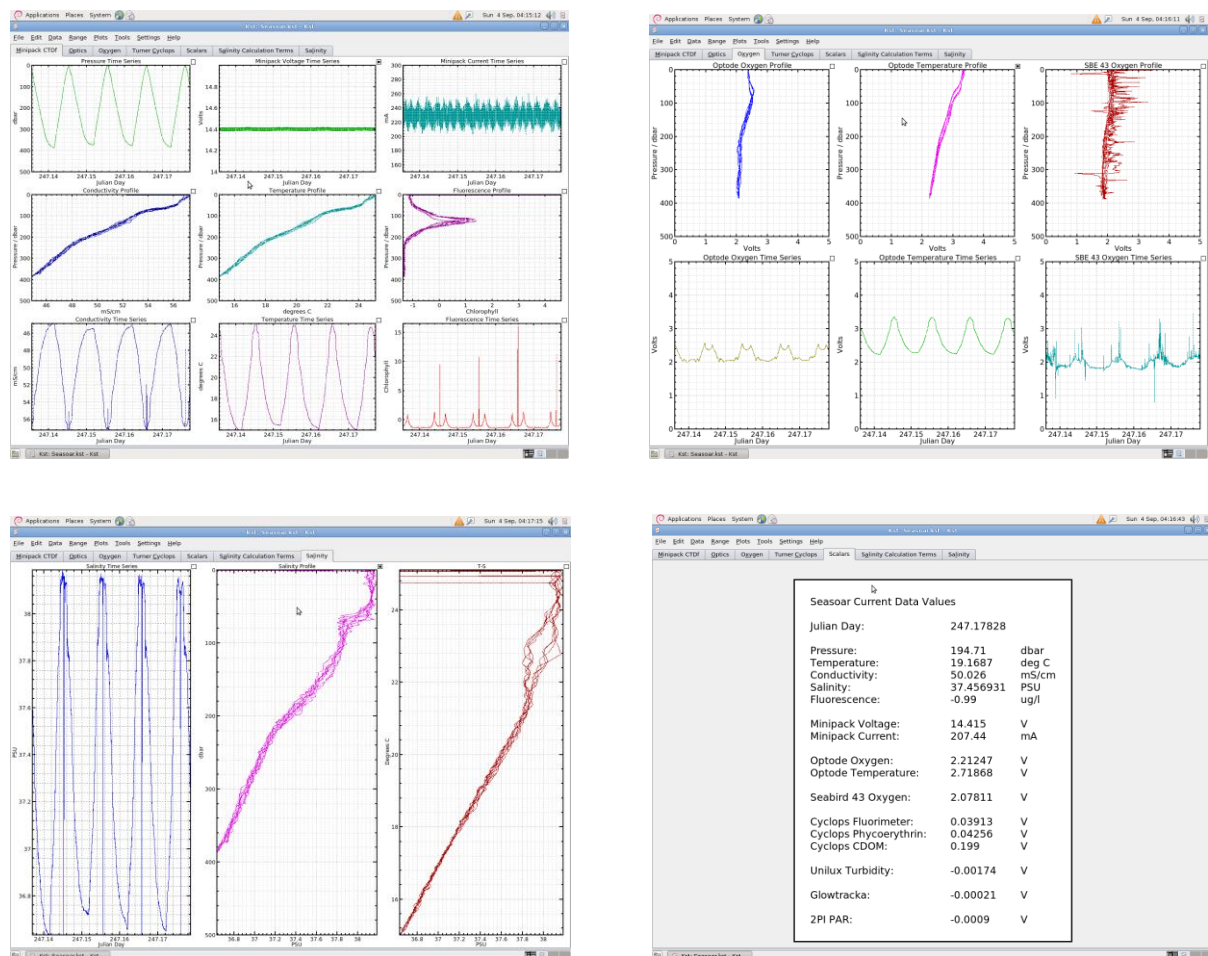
Applications Places System Sun 4 Sep, 04:15:12

Kst: Seasoar.kst - Kst

File Edit Data Range Plots Tools Settings Help

Minipack CTDf | Optics | Oxygen | Turner Cyclops | Scalars | Salinity Calculation Terms | Salinity

Pressure Time Series
dbar
0 100 200 300 400
247.14 247.15 247.16 247.17
Julian Day

Minipack Voltage Time Series
Volts
14 14.2 14.4 14.6 14.8
247.14 247.15 247.16 247.17
Julian Day

Minipack Current Time Series
mA
160 180 200 220 240 260 280 300
247.14 247.15 247.16 247.17
Julian Day

Conductivity Profile
Pressure / dbar
0 100 200 300 400 500
46 48 50 52 54 56
mS/cm

Temperature Profile
Pressure / dbar
0 100 200 300 400 500
16 18 20 22 24
degrees C

Fluorescence Profile
Pressure / dbar
0 100 200 300 400 500
-1 0 1 2 3 4
Chlorophyll

Conductivity Time Series
mS/cm
46 48 50 52 54 56
247.14 247.15 247.16 247.17
Julian Day

Temperature Time Series
degrees C
16 18 20 22 24
247.14 247.15 247.16 247.17
Julian Day

Fluorescence Time Series
Chlorophyll
0 5 10 15
247.14 247.15 247.16 247.17
Julian Day

Kst: Seasoar.kst - Kst

Applications Places System Sun 4 Sep, 04:16:11

Kst: Seasoar.kst - Kst

File Edit Data Range Plots Tools Settings Help

Minipack CTDf | Optics | Oxygen | Turner Cyclops | Scalars | Salinity Calculation Terms | Salinity

Optode Oxygen Profile
Pressure / dbar
0 100 200 300 400 500
0 1 2 3 4 5
Volts

Optode Temperature Profile
Pressure / dbar
0 100 200 300 400 500
0 1 2 3 4 5
Volts

SBE 43 Oxygen Profile
Pressure / dbar
0 100 200 300 400 500
0 1 2 3 4 5
Volts

Optode Oxygen Time Series
Volts
0 1 2 3 4 5
247.14 247.15 247.16 247.17
Julian Day

Optode Temperature Time Series
Volts
0 1 2 3 4 5
247.14 247.15 247.16 247.17
Julian Day

SBE 43 Oxygen Time Series
Volts
0 1 2 3 4 5
247.14 247.15 247.16 247.17
Julian Day

Kst: Seasoar.kst - Kst

Applications Places System Sun 4 Sep, 04:17:15

Kst: Seasoar.kst - Kst

File Edit Data Range Plots Tools Settings Help

Minipack CTDf | Optics | Oxygen | Turner Cyclops | Scalars | Salinity Calculation Terms | Salinity

Salinity Time Series
PSU
36.8 37 37.2 37.4 37.6 37.8 38
247.14 247.15 247.16 247.17
Julian Day

Salinity Profile
dbar
100 200 300 400 500
36.8 37 37.2 37.4 37.6 37.8 38
PSU

T-S
Degrees C
16 18 20 22 24
36.8 37 37.2 37.4 37.6 37.8 38
PSU

Kst: Seasoar.kst - Kst

Applications Places System Sun 4 Sep, 04:16:43

Kst: Seasoar.kst - Kst

File Edit Data Range Plots Tools Settings Help

Minipack CTDf | Optics | Oxygen | Turner Cyclops | Scalars | Salinity Calculation Terms | Salinity

Seasoar Current Data Values

| | | |
|---|---|---|
| Julian Day: | 247.17828 | |
| Pressure: | 194.71 | dbar |
| Temperature: | 19.1687 | deg C |
| Conductivity: | 50.026 | mS/cm |
| Salinity: | 37.456931 | PSU |
| Fluorescence: | -0.99 | ug/l |
| Minipack Voltage: | 14.415 | V |
| Minipack Current: | 207.44 | mA |
| Optode Oxygen: | 2.21247 | V |
| Optode Temperature: | 2.71868 | V |
| Seabird 43 Oxygen: | 2.07811 | V |
| Cyclops Fluorimeter: | 0.03913 | V |
| Cyclops Phycoerythrin: | 0.04256 | V |
| Cyclops CDOM: | 0.199 | V |
| Unilux Turbidity: | -0.00174 | V |
| Glowtracka: | -0.00021 | V |
| 2PI PAR: | -0.0009 | V |

Kst: Seasoar.kst - Kst